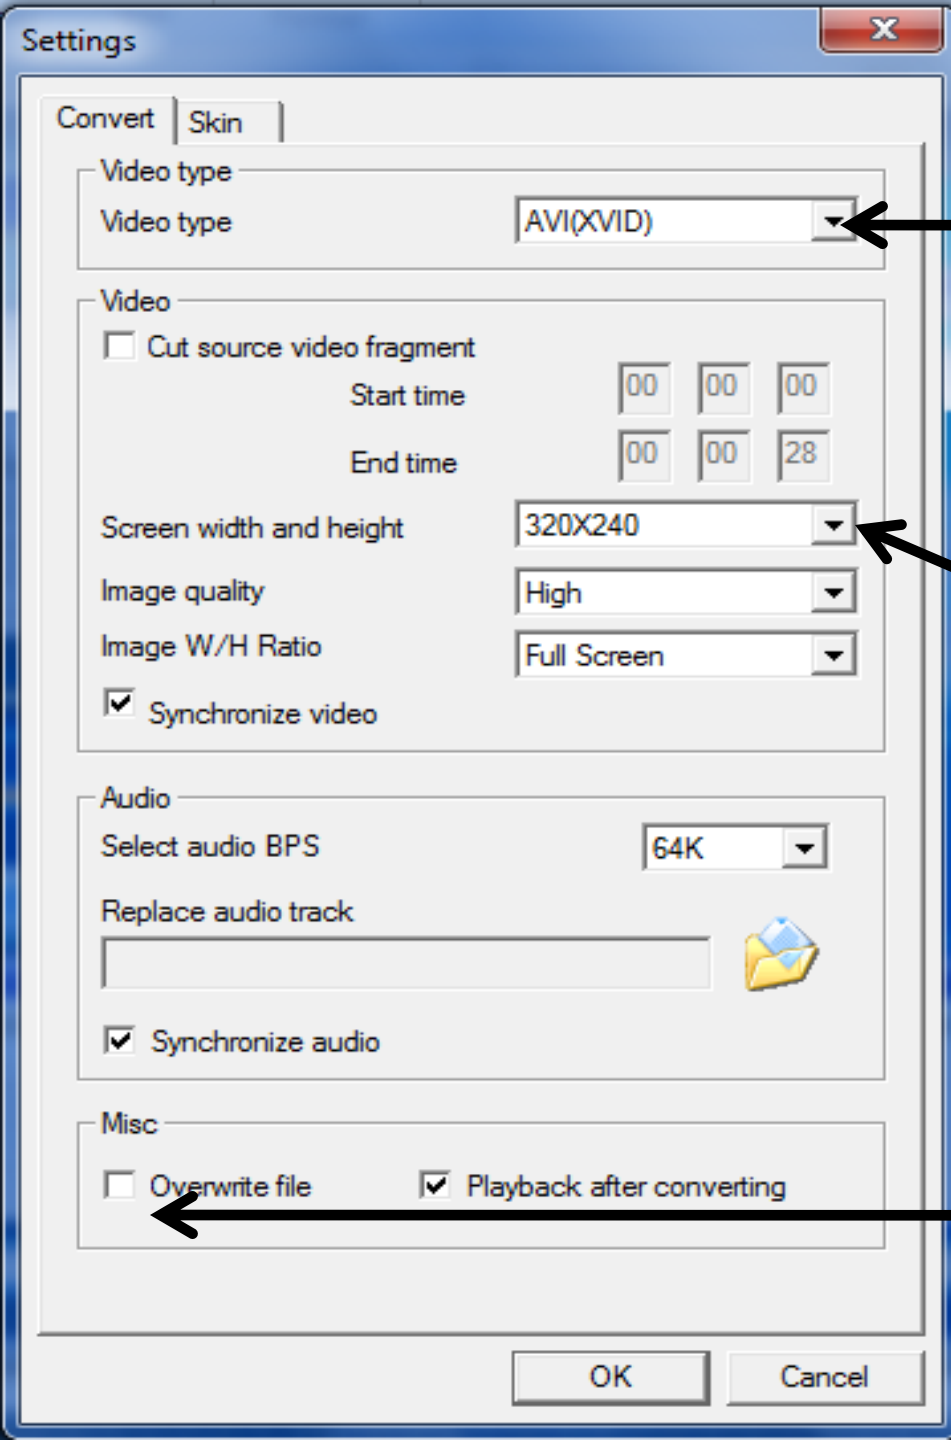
Settings

Convert | Skin

Video type

Video type AVI(XVID)

Video

Cut source video fragment

Start time 00 00 00

End time 00 00 28

Screen width and height 320X240

Image quality High

Image W/H Ratio Full Screen

Synchronize video

Audio

Select audio BPS 64K

Replace audio track

Synchronize audio

Misc

Overwrite file Playback after converting

OK Cancel